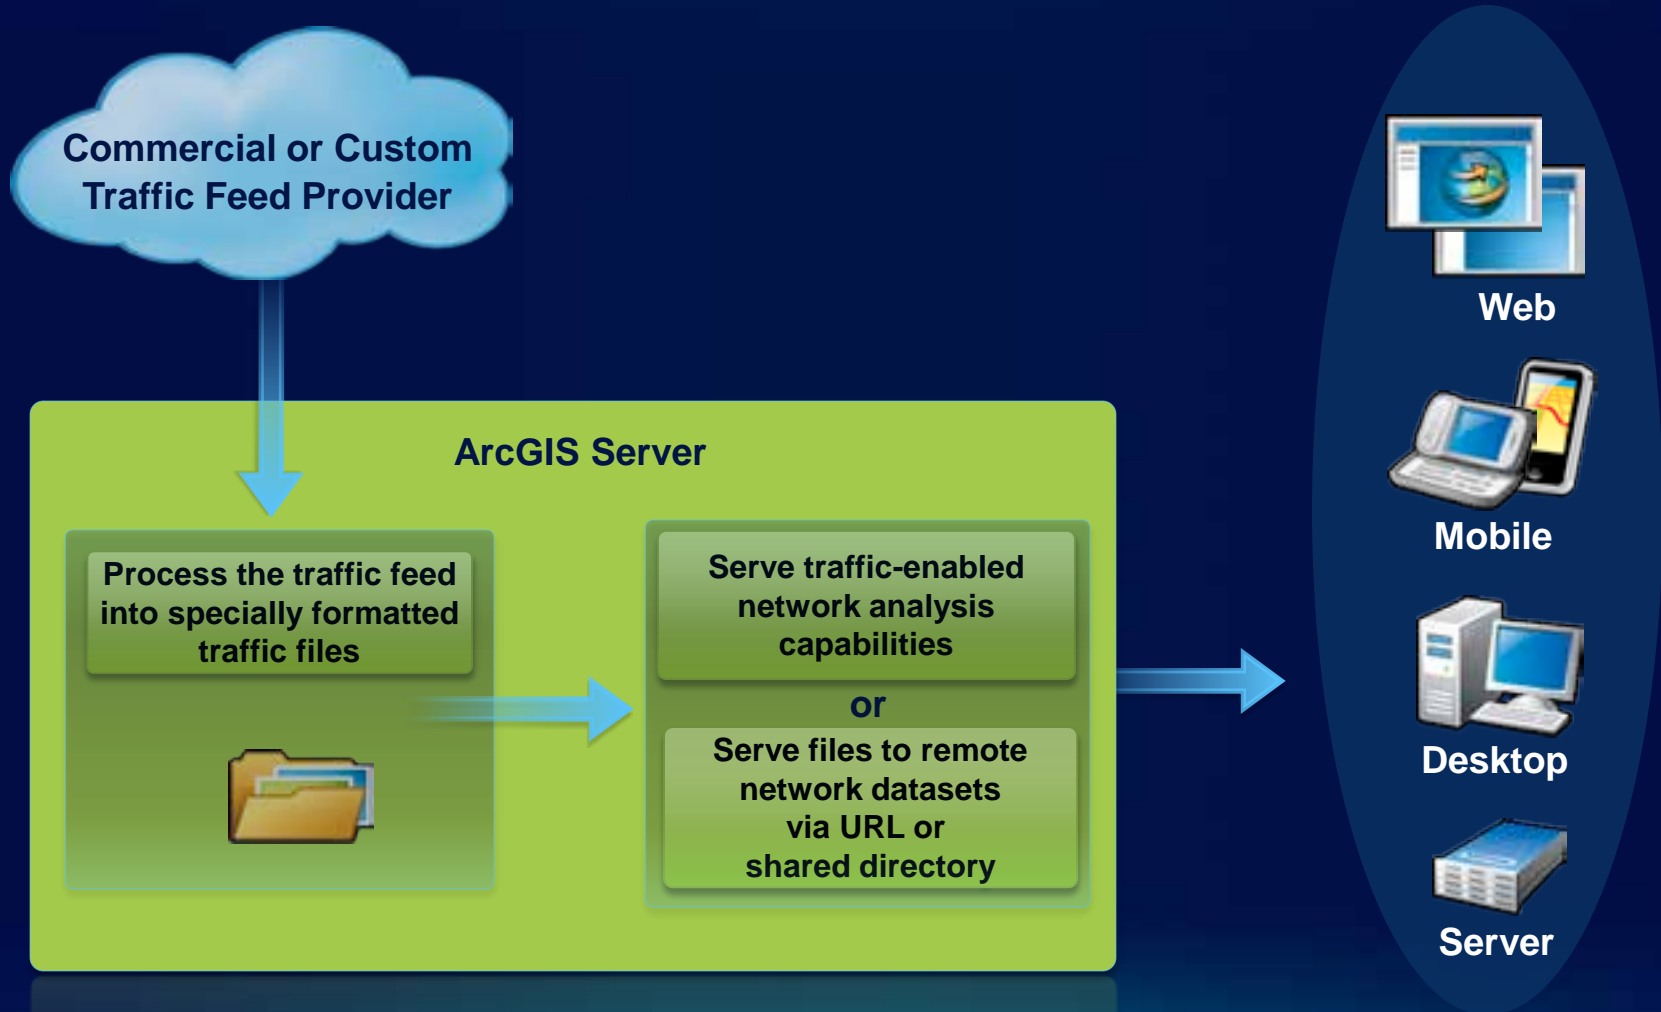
Commercial or Custom Traffic Feed Provider

ArcGIS Server

Process the traffic feed into specially formatted traffic files

Serve traffic-enabled network analysis capabilities

or

Serve files to remote network datasets via URL or shared directory

Web

Mobile

Desktop

Server